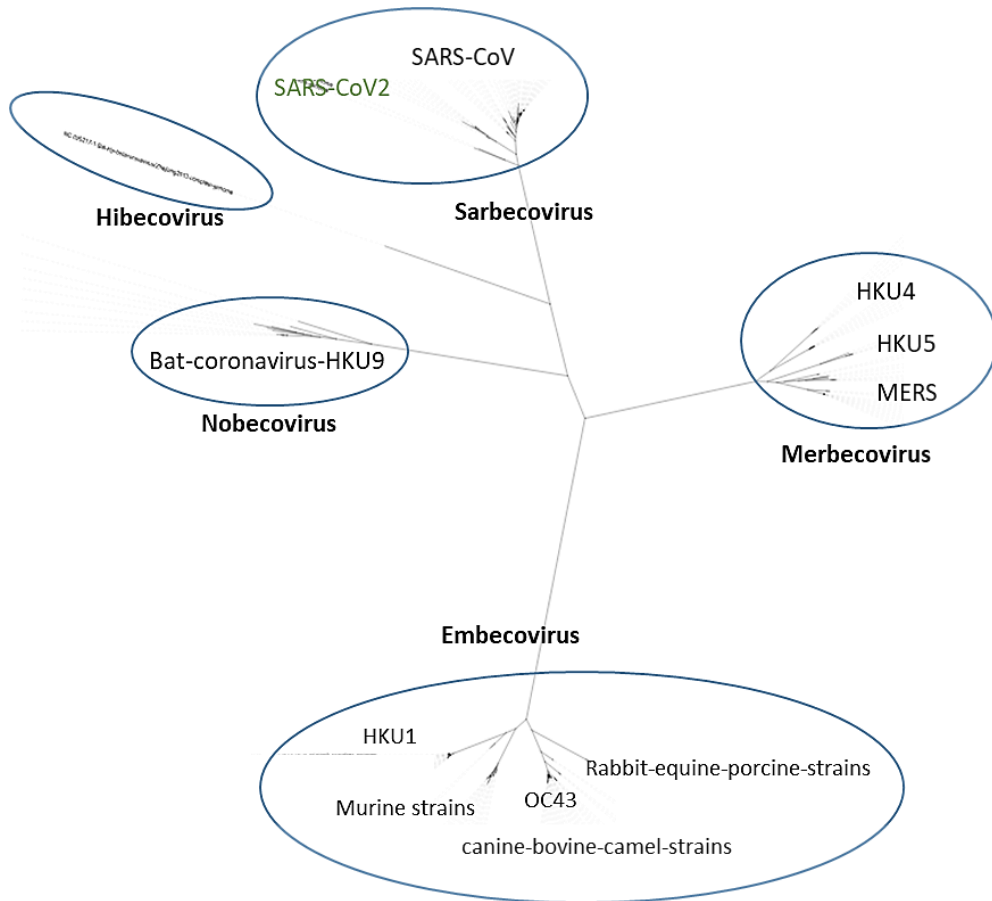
SARS-CoV

SARS-CoV2

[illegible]

Hibecovirus

Sarbecovirus

HKU4

HKU5

MERS

Bat-coronavirus-HKU9

Nobecovirus

Merbecovirus

Embecovirus

HKU1

Rabbit-equine-porcine-strains

Murine strains

OC43

canine-bovine-camel-strains